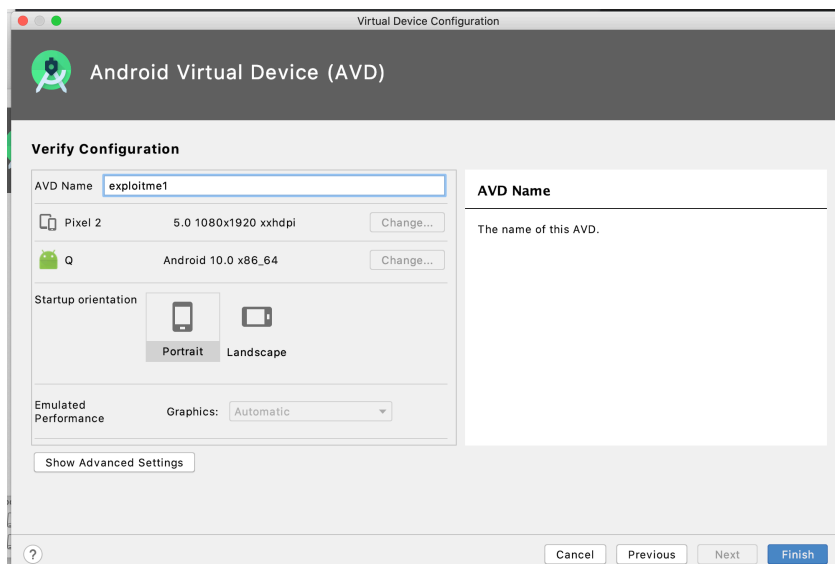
Virtual Device Configuration

Android Virtual Device (AVD)

Verify Configuration

AVD Name exploitme1

Pixel 2 5.0 1080x1920 xxhdpi Change...

Q Android 10.0 x86_64 Change...

Startup orientation

Portrait Landscape

Emulated Performance Graphics: Automatic

Show Advanced Settings

AVD Name

The name of this AVD.

?

Cancel Previous Next Finish